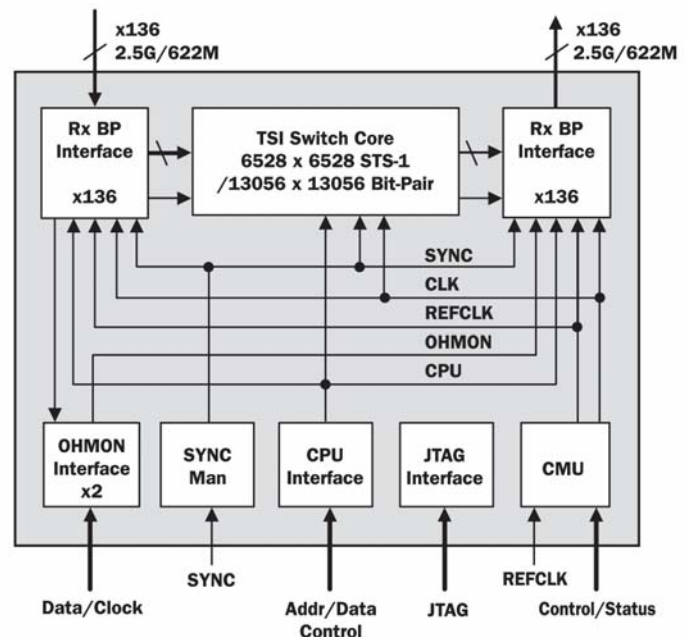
x136
2.5G/622M

x136
2.5G/622M

Rx BP Interface
x136

TSI Switch Core
6528 x 6528 STS-1
/13056 x 13056 Bit-Pair

Rx BP Interface
x136

SYNC
CLK
REFCLK
OHMON
CPU

OHMON Interface x2

SYNC Man

CPU Interface

JTAG Interface

CMU

SYNC

REFCLK

Data/Clock

Addr/Data Control

JTAG

Control/Status